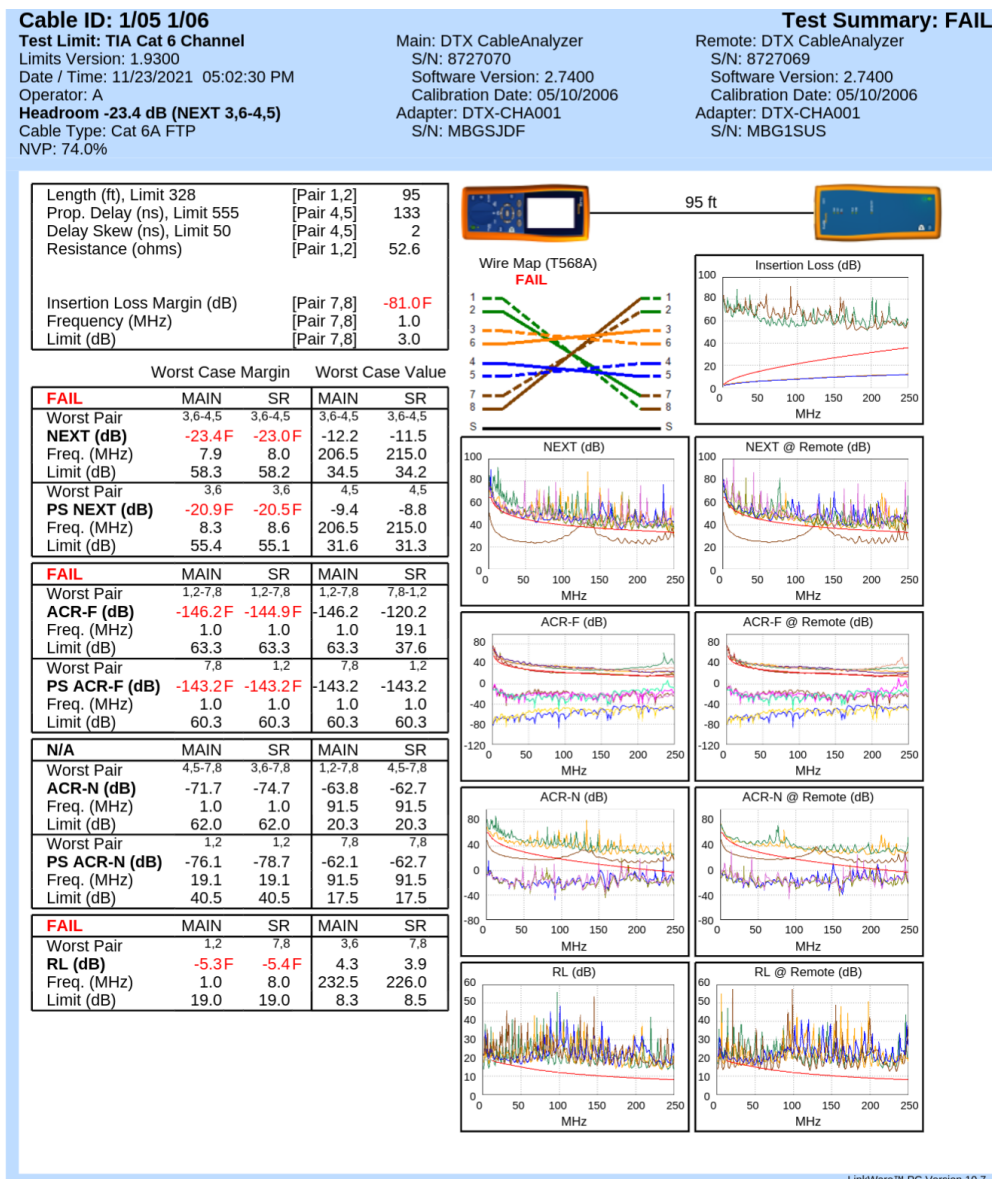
**Cable ID: 1/05 1/06** **Test Summary: FAIL**
**Test Limit: TIA Cat 6 Channel**
Limits Version: 1.9300
Date / Time: 11/23/2021 05:02:30 PM
Operator: A
**Headroom -23.4 dB (NEXT 3,6-4,5)**
Cable Type: Cat 6A FTP
NVP: 74.0%

Main: DTX CableAnalyzer
S/N: 8727070
Software Version: 2.7400
Calibration Date: 05/10/2006
Adapter: DTX-CHA001
S/N: MBGSJDF

Remote: DTX CableAnalyzer
S/N: 8727069
Software Version: 2.7400
Calibration Date: 05/10/2006
Adapter: DTX-CHA001
S/N: MBG1SUS

| | | |
|---|---|---|
| Length (ft), Limit 328 | [Pair 1,2] | 95 |
| Prop. Delay (ns), Limit 555 | [Pair 4,5] | 133 |
| Delay Skew (ns), Limit 50 | [Pair 4,5] | 2 |
| Resistance (ohms) | [Pair 1,2] | 52.6 |
| Insertion Loss Margin (dB) | [Pair 7,8] | -81.0 F |
| Frequency (MHz) | [Pair 7,8] | 1.0 |
| Limit (dB) | [Pair 7,8] | 3.0 |

| | Worst Case Margin | | Worst Case Value | |
|---|---|---|---|---|
| **FAIL** | MAIN | SR | MAIN | SR |
| Worst Pair | 3,6-4,5 | 3,6-4,5 | 3,6-4,5 | 3,6-4,5 |
| **NEXT (dB)** | -23.4 F | -23.0 F | -12.2 | -11.5 |
| Freq. (MHz) | 7.9 | 8.0 | 206.5 | 215.0 |
| Limit (dB) | 58.3 | 58.2 | 34.5 | 34.2 |
| Worst Pair | 3,6 | 3,6 | 4,5 | 4,5 |
| **PS NEXT (dB)** | -20.9 F | -20.5 F | -9.4 | -8.8 |
| Freq. (MHz) | 8.3 | 8.6 | 206.5 | 215.0 |
| Limit (dB) | 55.4 | 55.1 | 31.6 | 31.3 |
| **FAIL** | MAIN | SR | MAIN | SR |
| Worst Pair | 1,2-7,8 | 1,2-7,8 | 1,2-7,8 | 7,8-1,2 |
| **ACR-F (dB)** | -146.2 F | -144.9 F | -146.2 | -120.2 |
| Freq. (MHz) | 1.0 | 1.0 | 1.0 | 19.1 |
| Limit (dB) | 63.3 | 63.3 | 63.3 | 37.6 |
| Worst Pair | 7,8 | 1,2 | 7,8 | 1,2 |
| **PS ACR-F (dB)** | -143.2 F | -143.2 F | -143.2 | -143.2 |
| Freq. (MHz) | 1.0 | 1.0 | 1.0 | 1.0 |
| Limit (dB) | 60.3 | 60.3 | 60.3 | 60.3 |
| **N/A** | MAIN | SR | MAIN | SR |
| Worst Pair | 4,5-7,8 | 3,6-7,8 | 1,2-7,8 | 4,5-7,8 |
| **ACR-N (dB)** | -71.7 | -74.7 | -63.8 | -62.7 |
| Freq. (MHz) | 1.0 | 1.0 | 91.5 | 91.5 |
| Limit (dB) | 62.0 | 62.0 | 20.3 | 20.3 |
| Worst Pair | 1,2 | 1,2 | 7,8 | 7,8 |
| **PS ACR-N (dB)** | -76.1 | -78.7 | -62.1 | -62.7 |
| Freq. (MHz) | 19.1 | 19.1 | 91.5 | 91.5 |
| Limit (dB) | 40.5 | 40.5 | 17.5 | 17.5 |
| **FAIL** | MAIN | SR | MAIN | SR |
| Worst Pair | 1,2 | 7,8 | 3,6 | 7,8 |
| **RL (dB)** | -5.3 F | -5.4 F | 4.3 | 3.9 |
| Freq. (MHz) | 1.0 | 8.0 | 232.5 | 226.0 |
| Limit (dB) | 19.0 | 19.0 | 8.3 | 8.5 |

95 ft

Wire Map (T568A)
FAIL
1 2 3 6 4 5 7 8 S
1 2 3 6 4 5 7 8 S

Insertion Loss (dB)
100 80 60 40 20 0
0 50 100 150 200 250
MHz

NEXT (dB)
100 80 60 40 20 0
0 50 100 150 200 250
MHz

NEXT @ Remote (dB)
100 80 60 40 20 0
0 50 100 150 200 250
MHz

ACR-F (dB)
80 40 0 -40 -80 -120
0 50 100 150 200 250
MHz

ACR-F @ Remote (dB)
80 40 0 -40 -80 -120
0 50 100 150 200 250
MHz

ACR-N (dB)
80 40 0 -40 -80
0 50 100 150 200 250
MHz

ACR-N @ Remote (dB)
80 40 0 -40 -80
0 50 100 150 200 250
MHz

RL (dB)
60 50 40 30 20 10 0
0 50 100 150 200 250
MHz

RL @ Remote (dB)
60 50 40 30 20 10 0
0 50 100 150 200 250
MHz

LinkWare™ PC Version 10.7